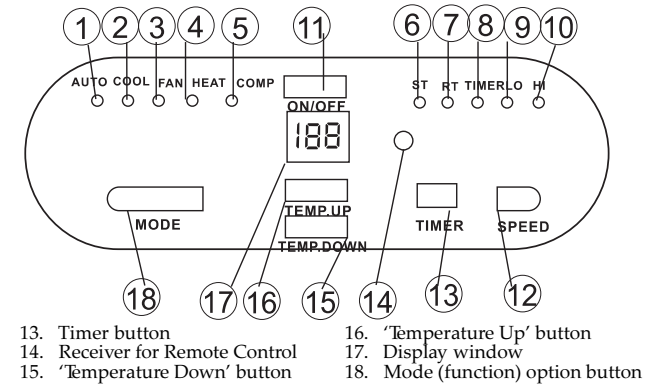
1 2 3 4 5 11 6 7 8 9 10

AUTO COOL FAN HEAT COMP

ON/OFF

ST RT TIMER LO HI

188

MODE

TEMP.UP

TEMP.DOWN

TIMER

SPEED

18 17 16 15 14 13 12

13. Timer button
14. Receiver for Remote Control
15. 'Temperature Down' button

16. 'Temperature Up' button
17. Display window
18. Mode (function) option button